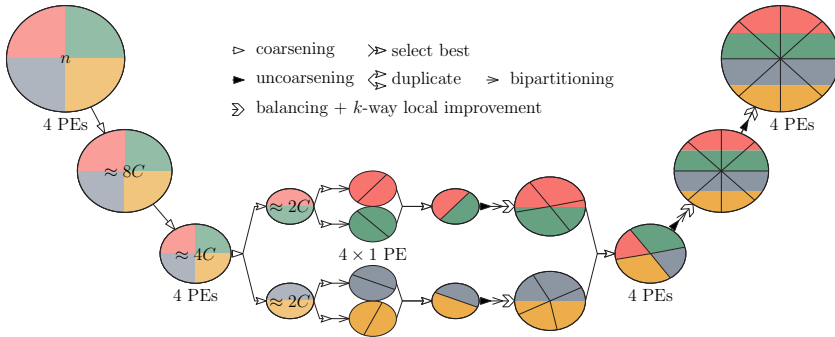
$n$

4 PEs

$\approx 8C$

$\approx 4C$

4 PEs

coarsening
select best
uncoarsening
duplicate
bipartitioning
balancing + $k$-way local improvement

$\approx 2C$

$\approx 2C$

$4 \times 1$ PE

4 PEs

4 PEs